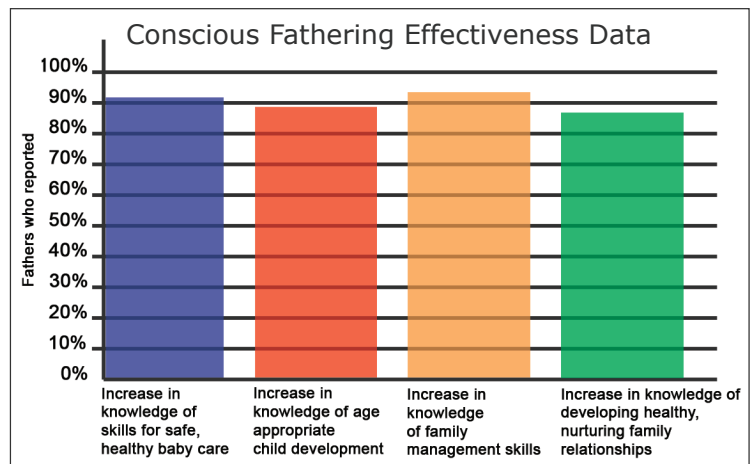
Conscious Fathering Effectiveness Data

Fathers who reported

100%
90%
80%
70%
60%
50%
40%
30%
20%
10%
0%

Increase in knowledge of skills for safe, healthy baby care

Increase in knowledge of age appropriate child development

Increase in knowledge of family management skills

Increase in knowledge of developing healthy, nurturing family relationships